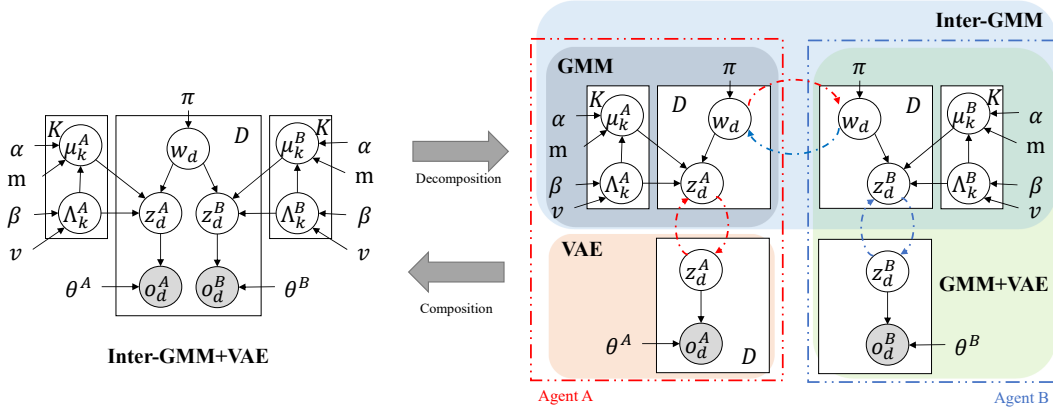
$K$
$\pi$
$D$
$K$
$\alpha$
$\mu_k^A$
$w_d$
$\mu_k^B$
$\alpha$
m
m
$\beta$
$\Lambda_k^A$
$z_d^A$
$z_d^B$
$\Lambda_k^B$
$\beta$
$v$
$v$
$\theta^A$
$o_d^A$
$o_d^B$
$\theta^B$

Inter-GMM+VAE

Decomposition

Composition

Inter-GMM

GMM
$\pi$
$\pi$
$K$
$D$
$D$
$K$
$\alpha$
$\mu_k^A$
$w_d$
$w_d$
$\mu_k^B$
$\alpha$
m
m
$\beta$
$\Lambda_k^A$
$z_d^A$
$z_d^B$
$\Lambda_k^B$
$\beta$
$v$
$v$

VAE
$z_d^A$
$z_d^B$
GMM+VAE
$\theta^A$
$o_d^A$
$D$
$o_d^B$
$\theta^B$

Agent A
Agent B